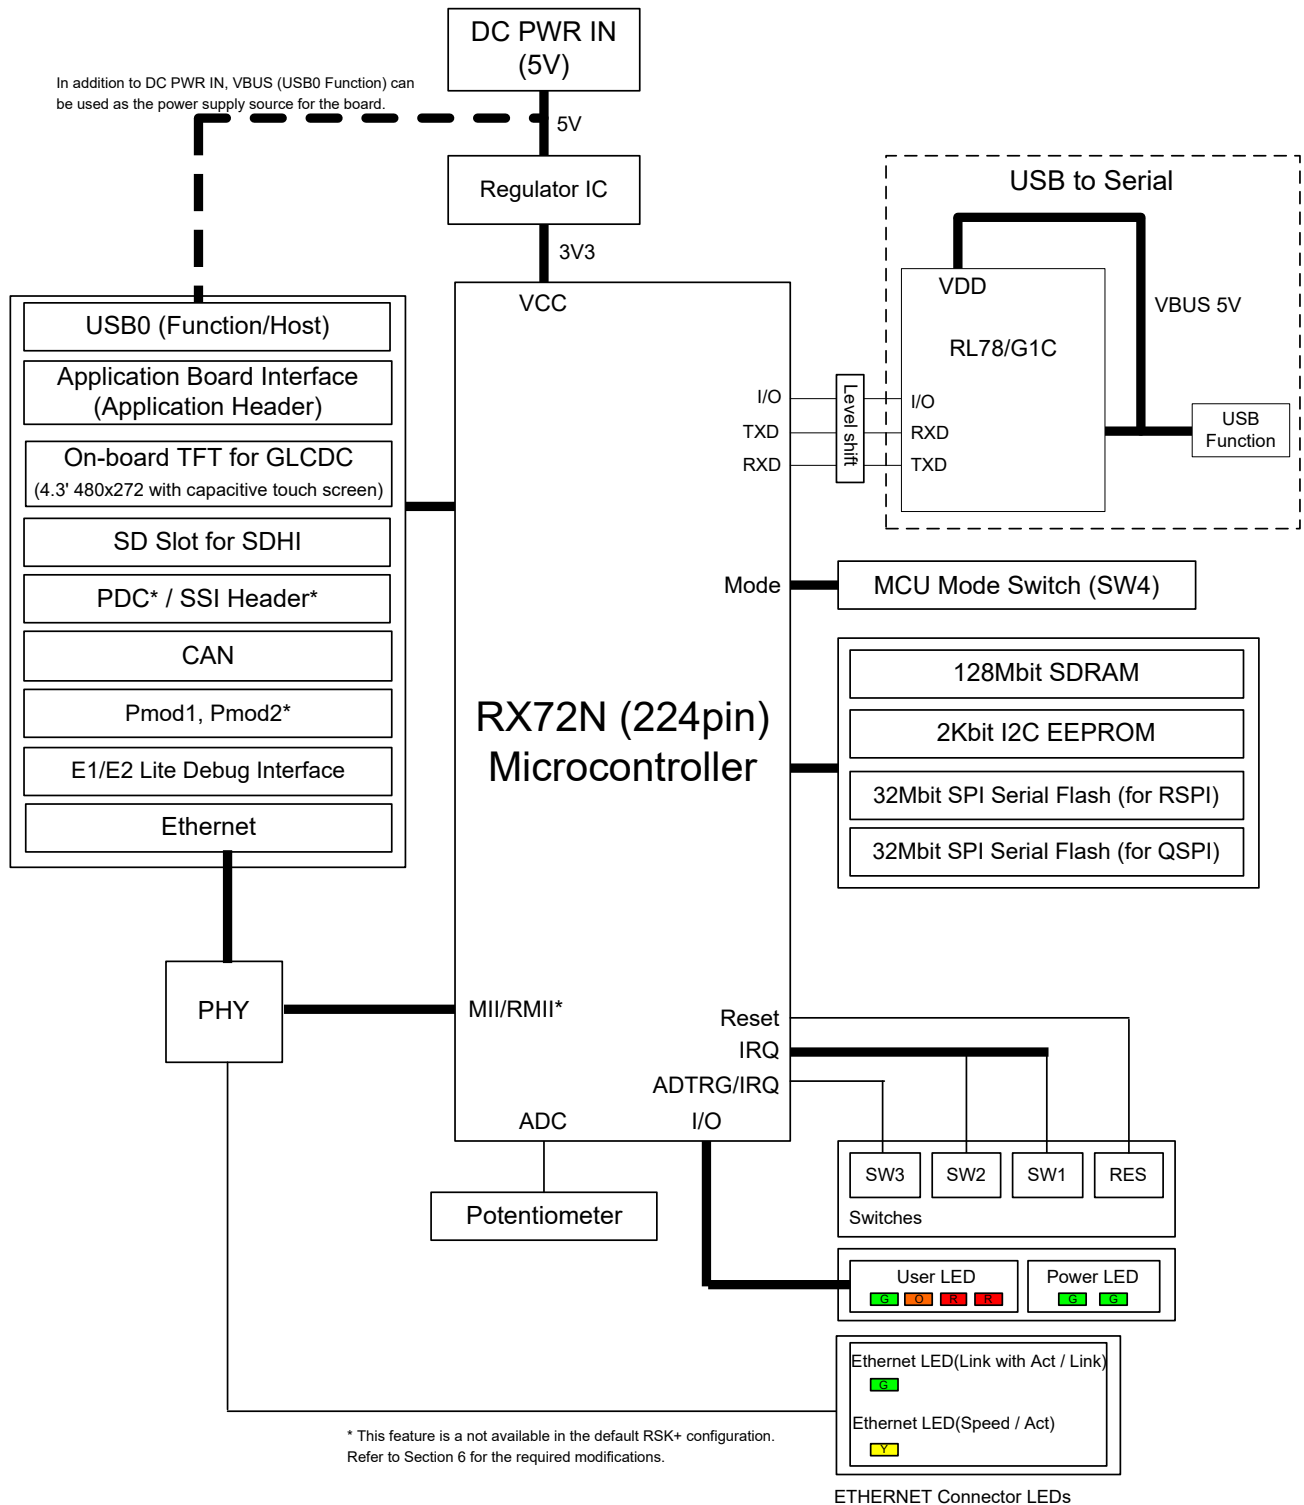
DC PWR IN
(5V)

In addition to DC PWR IN, VBUS (USB0 Function) can be used as the power supply source for the board.

5V

Regulator IC

3V3

USB to Serial

VDD

VBUS 5V

RL78/G1C

VCC

USB0 (Function/Host)

Application Board Interface
(Application Header)

On-board TFT for GLCDC
(4.3' 480x272 with capacitive touch screen)

SD Slot for SDHI

PDC* / SSI Header*

CAN

Pmod1, Pmod2*

E1/E2 Lite Debug Interface

Ethernet

I/O
TXD
RXD

Level shift

I/O
RXD
TXD

USB
Function

Mode

MCU Mode Switch (SW4)

128Mbit SDRAM

2Kbit I2C EEPROM

32Mbit SPI Serial Flash (for RSPI)

32Mbit SPI Serial Flash (for QSPI)

RX72N (224pin)
Microcontroller

PHY

MII/RMII*

Reset
IRQ
ADTRG/IRQ

ADC

I/O

SW3
SW2
SW1
RES

Switches

Potentiometer

User LED
G O R R

Power LED
G G

Ethernet LED(Link with Act / Link)
G

Ethernet LED(Speed / Act)
Y

* This feature is a not available in the default RSK+ configuration.
Refer to Section 6 for the required modifications.

ETHERNET Connector LEDs